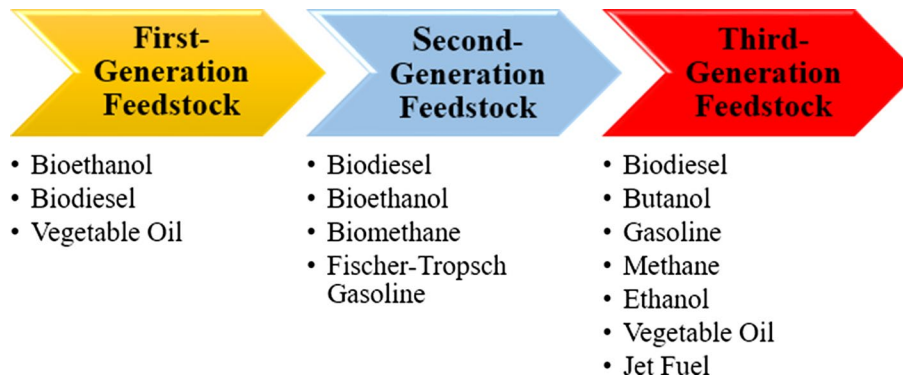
First-Generation Feedstock

- Bioethanol
- Biodiesel
- Vegetable Oil

Second-Generation Feedstock

- Biodiesel
- Bioethanol
- Biomethane
- Fischer-Tropsch Gasoline

Third-Generation Feedstock

- Biodiesel
- Butanol
- Gasoline
- Methane
- Ethanol
- Vegetable Oil
- Jet Fuel